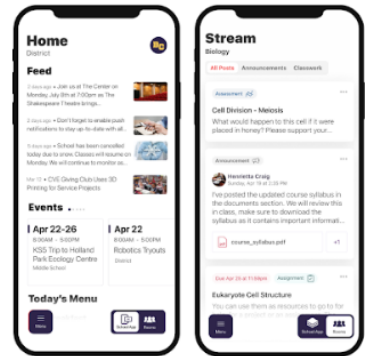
Home
District

Feed

3 days ago • Join us at The Center on Friday, July 8th at 7:00PM as The Shakespeare Theatre brings...

3 days ago • Don't forget to enable push notifications to stay up-to-date with all...

5 days ago • School has been cancelled today due to snow. Classes will resume on Monday. We will continue to monitor as...

Mar 12 • CVE Giving Club Uses 3D Printing for Service Projects

Events

Apr 22-26
8:00AM - 5:00PM
KSS Trip to Holland Park Ecology Centre
Middle School

Apr 22
8:00AM - 5:00PM
Robotics Tryouts
District

Today's Menu

Menu
School App
Rooms

Stream
Biology

All Posts Announcements Classwork

Assessment
Cell Division - Meiosis
What would happen to this cell if it were placed in honey? Please support your...

Announcement
Henrietta Craig
Apr 19 at 2:33 PM
I've posted the updated course syllabus in the documents section. We will review this in class, make sure to download the syllabus as it contains important information...
course_syllabus.pdf
+1

Due Apr 21 at 11:59pm Assignment
Eukaryote Cell Structure
You can use them as resources to go to for a project or an essay...

Menu
School App
Rooms